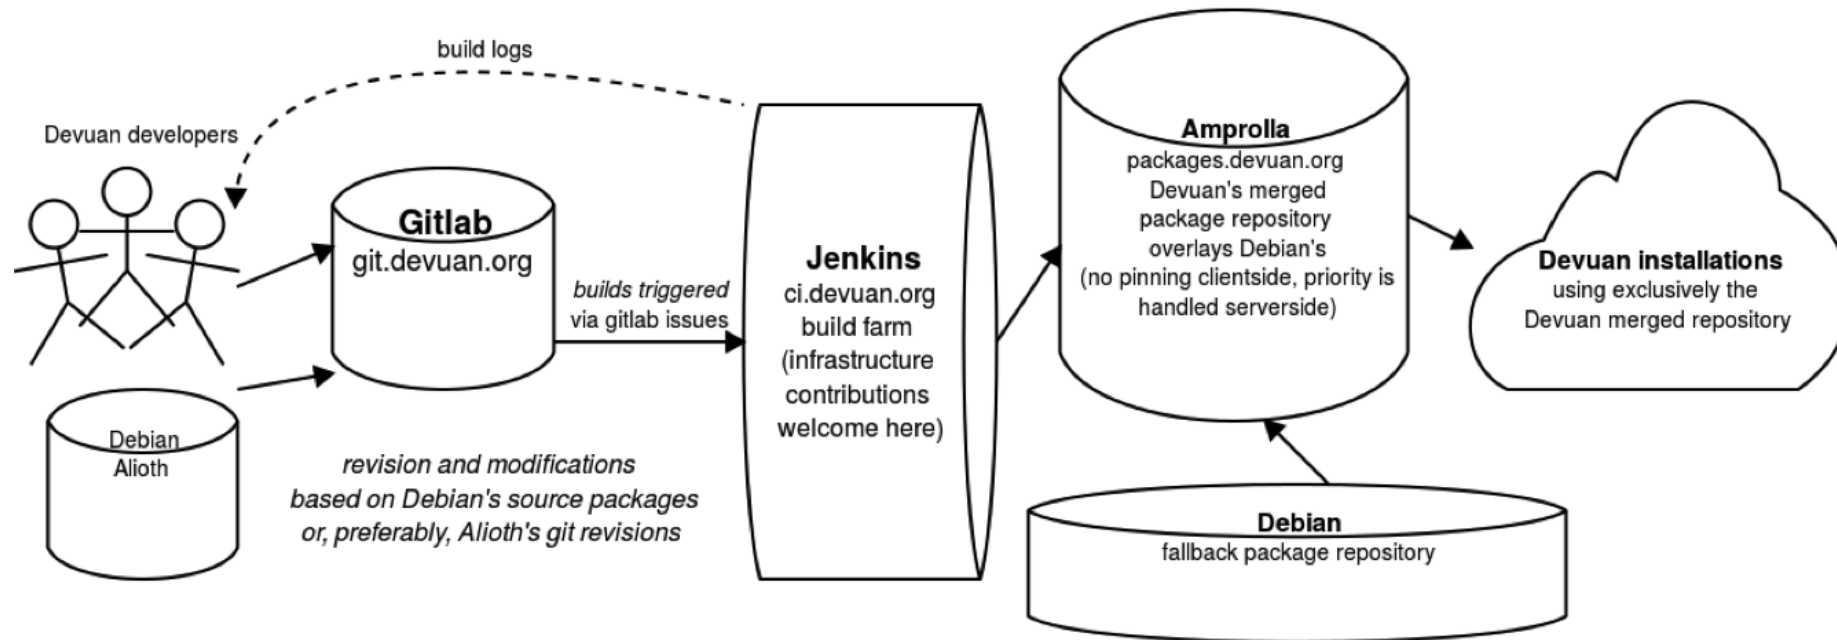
build logs

Devuan developers

Gitlab
git.devuan.org

Debian
Alioth

builds triggered
via gitlab issues

revision and modifications
based on Debian's source packages
or, preferably, Alioth's git revisions

Jenkins
ci.devuan.org
build farm
(infrastructure
contributions
welcome here)

Amprolla
packages.devuan.org
Devuan's merged
package repository
overlays Debian's
(no pinning clientside, priority is
handled serverside)

Debian
fallback package repository

Devuan installations
using exclusively the
Devuan merged repository